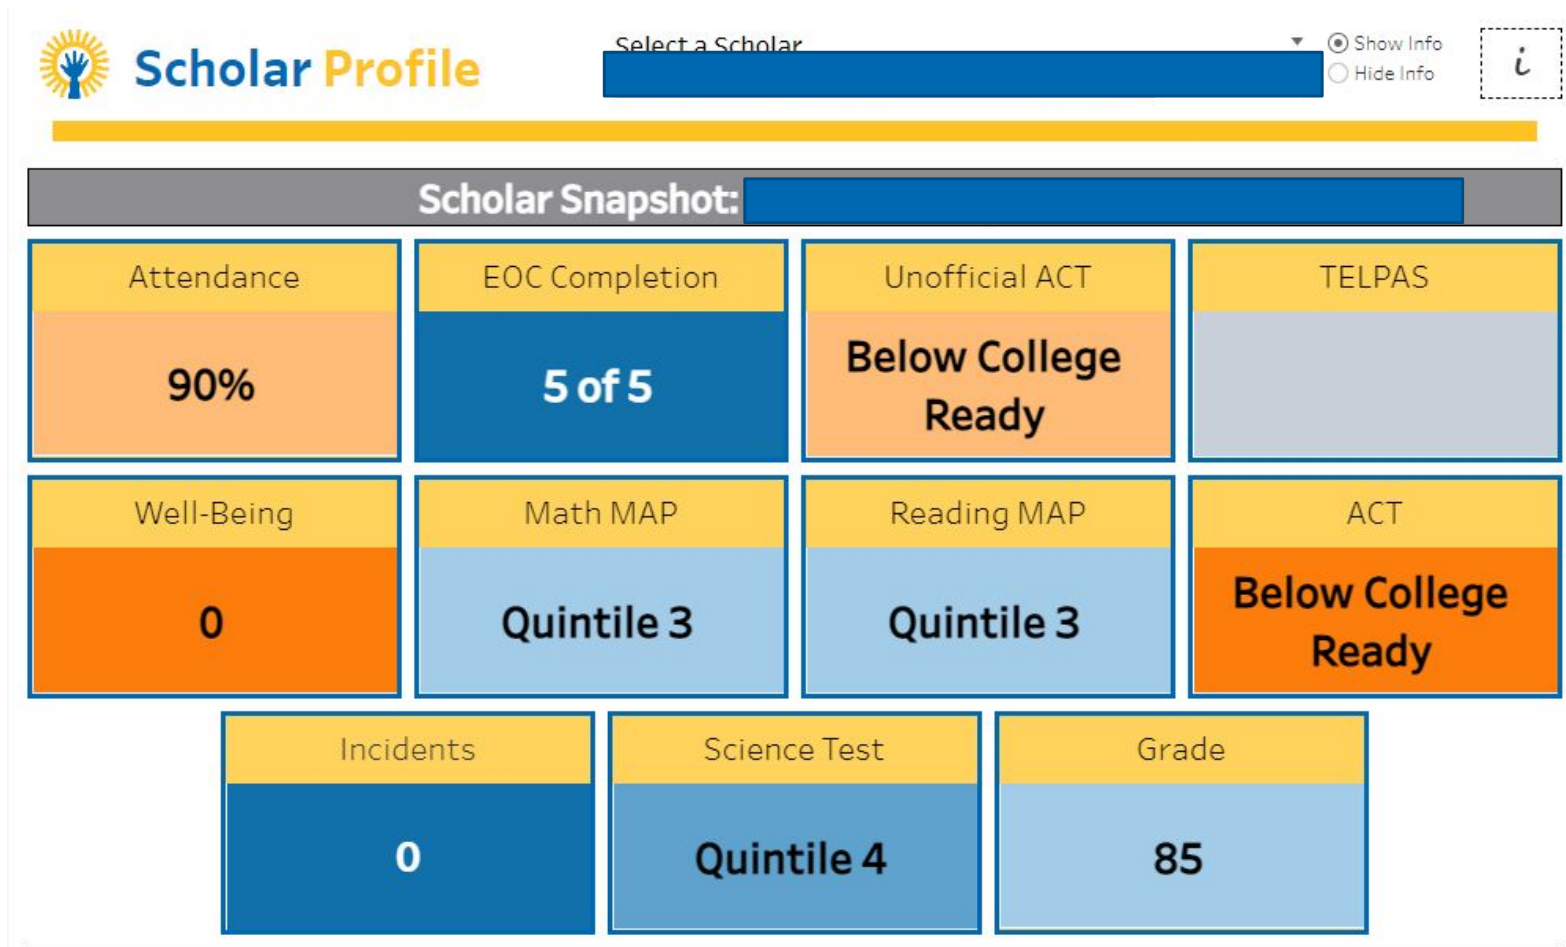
Scholar Profile

Select a Scholar

Show Info
Hide Info

i

Scholar Snapshot:

| Attendance | EOC Completion | Unofficial ACT | TELPAS |
|---|---|---|---|
| 90% | 5 of 5 | Below College Ready | |
| Well-Being | Math MAP | Reading MAP | ACT |
| 0 | Quintile 3 | Quintile 3 | Below College Ready |

| Incidents | Science Test | Grade |
|---|---|---|
| 0 | Quintile 4 | 85 |